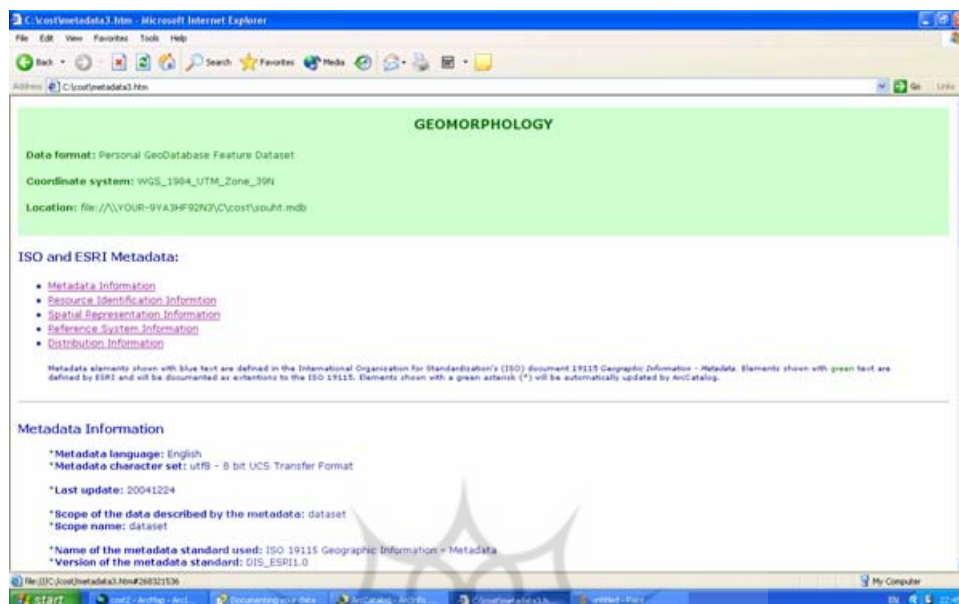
C:\cost\metadata3.htm - Microsoft Internet Explorer

File Edit View Favorites Tools Help

Back Search Favorites Media

Address C:\cost\metadata3.htm

Go Links

GEOMORPHOLOGY

Data format: Personal GeoDatabase Feature Dataset

Coordinate system: WGS_1984_UTM_Zone_39N

Location: file://\\YOUR-9YA3HF92N3\C\cost\zouht.mdb

ISO and ESRI Metadata:

- Metadata Information
- Resource Identification Informtion
- Spatial Representation Information
- Reference System Information
- Distribution Information

Metadata elements shown with blue text are defined in the International Organization for Standardization's (ISO) document 19115 Geographic Information - Metadata. Elements shown with green text are defined by ESRI and will be documented as extentions to the ISO 19115. Elements shown with a green asterisk (*) will be automatically updated by ArcCatalog.

Metadata Information

*Metadata language: English
*Metadata character set: utf8 - 8 bit UCS Transfer Format

*Last update: 20041224

*Scope of the data described by the metadata: dataset
*Scope name: dataset

*Name of the metadata standard used: ISO 19115 Geographic Information - Metadata
*Version of the metadata standard: DIS_ESRI1.0

file:///C:/cost/metadata3.htm#268321536

My Computer

start cost2 - ArcMap - ArcI... Documenting your data ArcCatalog - ArcInfo C:\cost\metadata3.h... untitled - Paint

EN